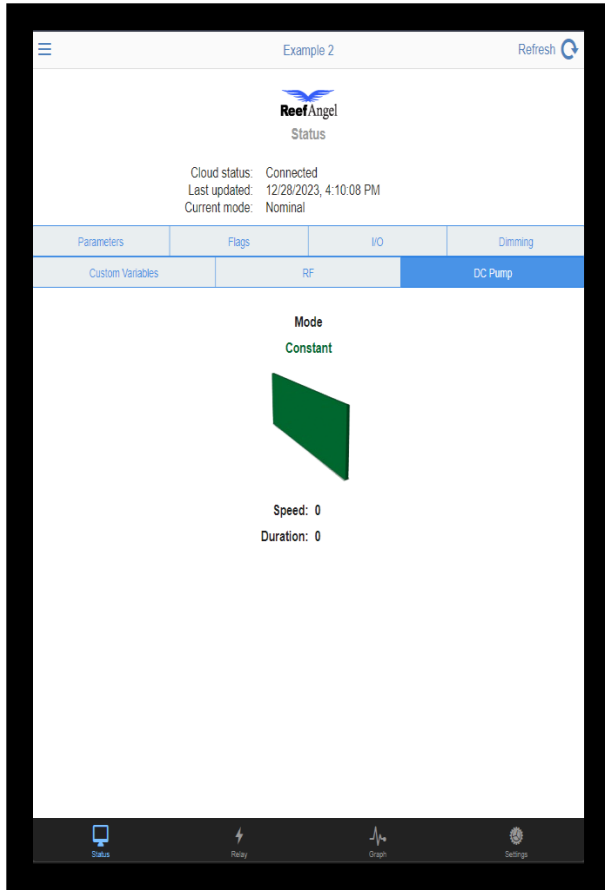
Example 2

Refresh

ReefAngel

Status

Cloud status: Connected
Last updated: 12/28/2023, 4:10:08 PM
Current mode: Nominal

Parameters | Flags | I/O | Dimming

Custom Variables | RF | DC Pump

Mode

Constant

Speed: 0

Duration: 0

Status
Relay
Graph
Settings